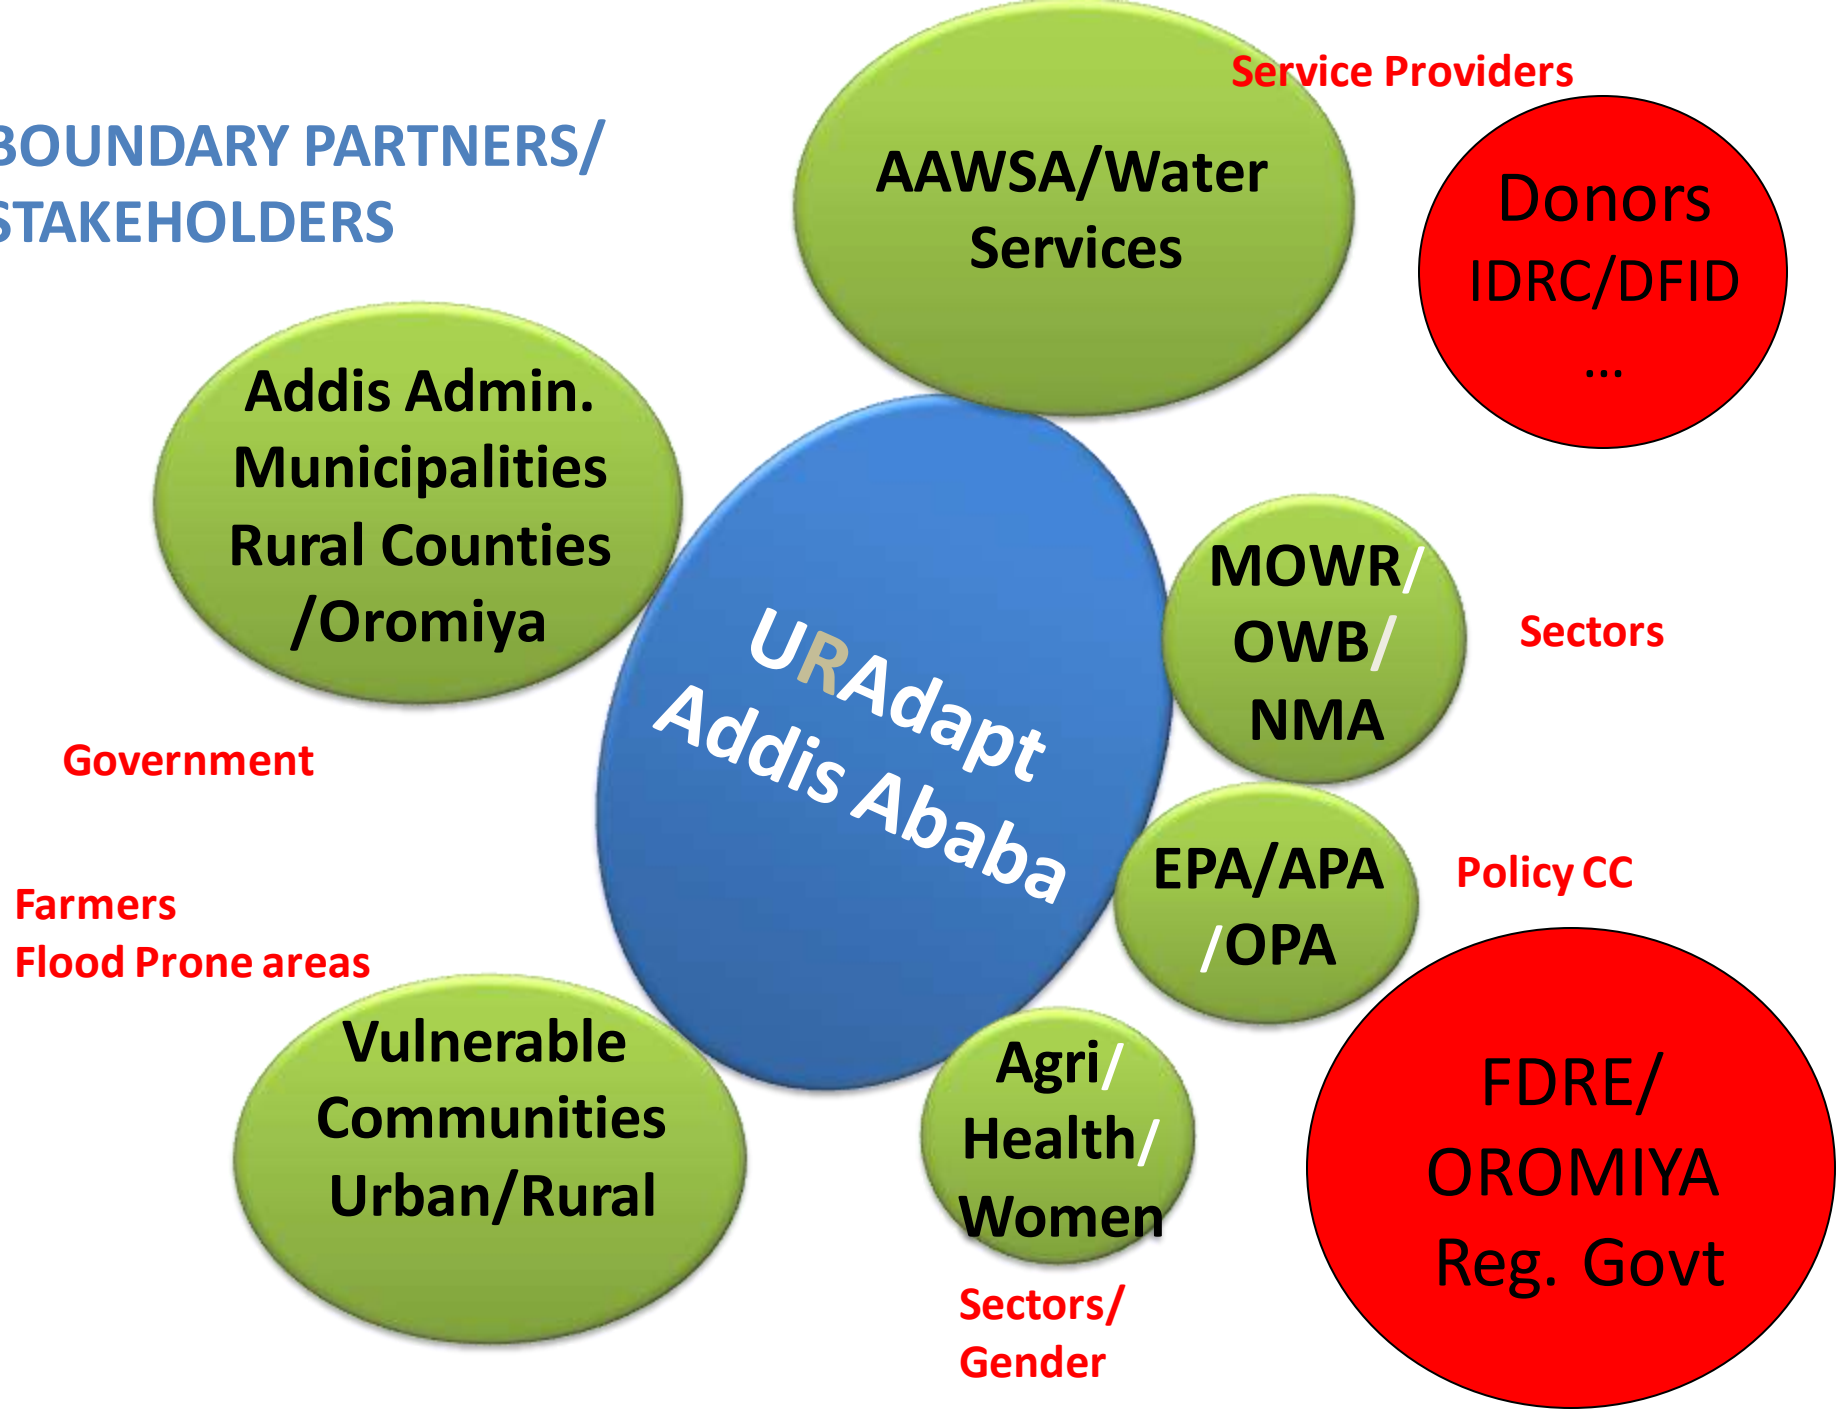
BOUNDARY PARTNERS/ STAKEHOLDERS

AAWSA/Water Services

Service Providers

Donors
IDRC/DFID
…

Addis Admin.
Municipalities
Rural Counties
/Oromiya

URAdapt
Addis Ababa

MOWR/
OWB/
NMA

Sectors

Government

EPA/APA
/OPA

Policy CC

Farmers
Flood Prone areas

Vulnerable
Communities
Urban/Rural

Agri/
Health/
Women

FDRE/
OROMIYA
Reg. Govt

Sectors/
Gender